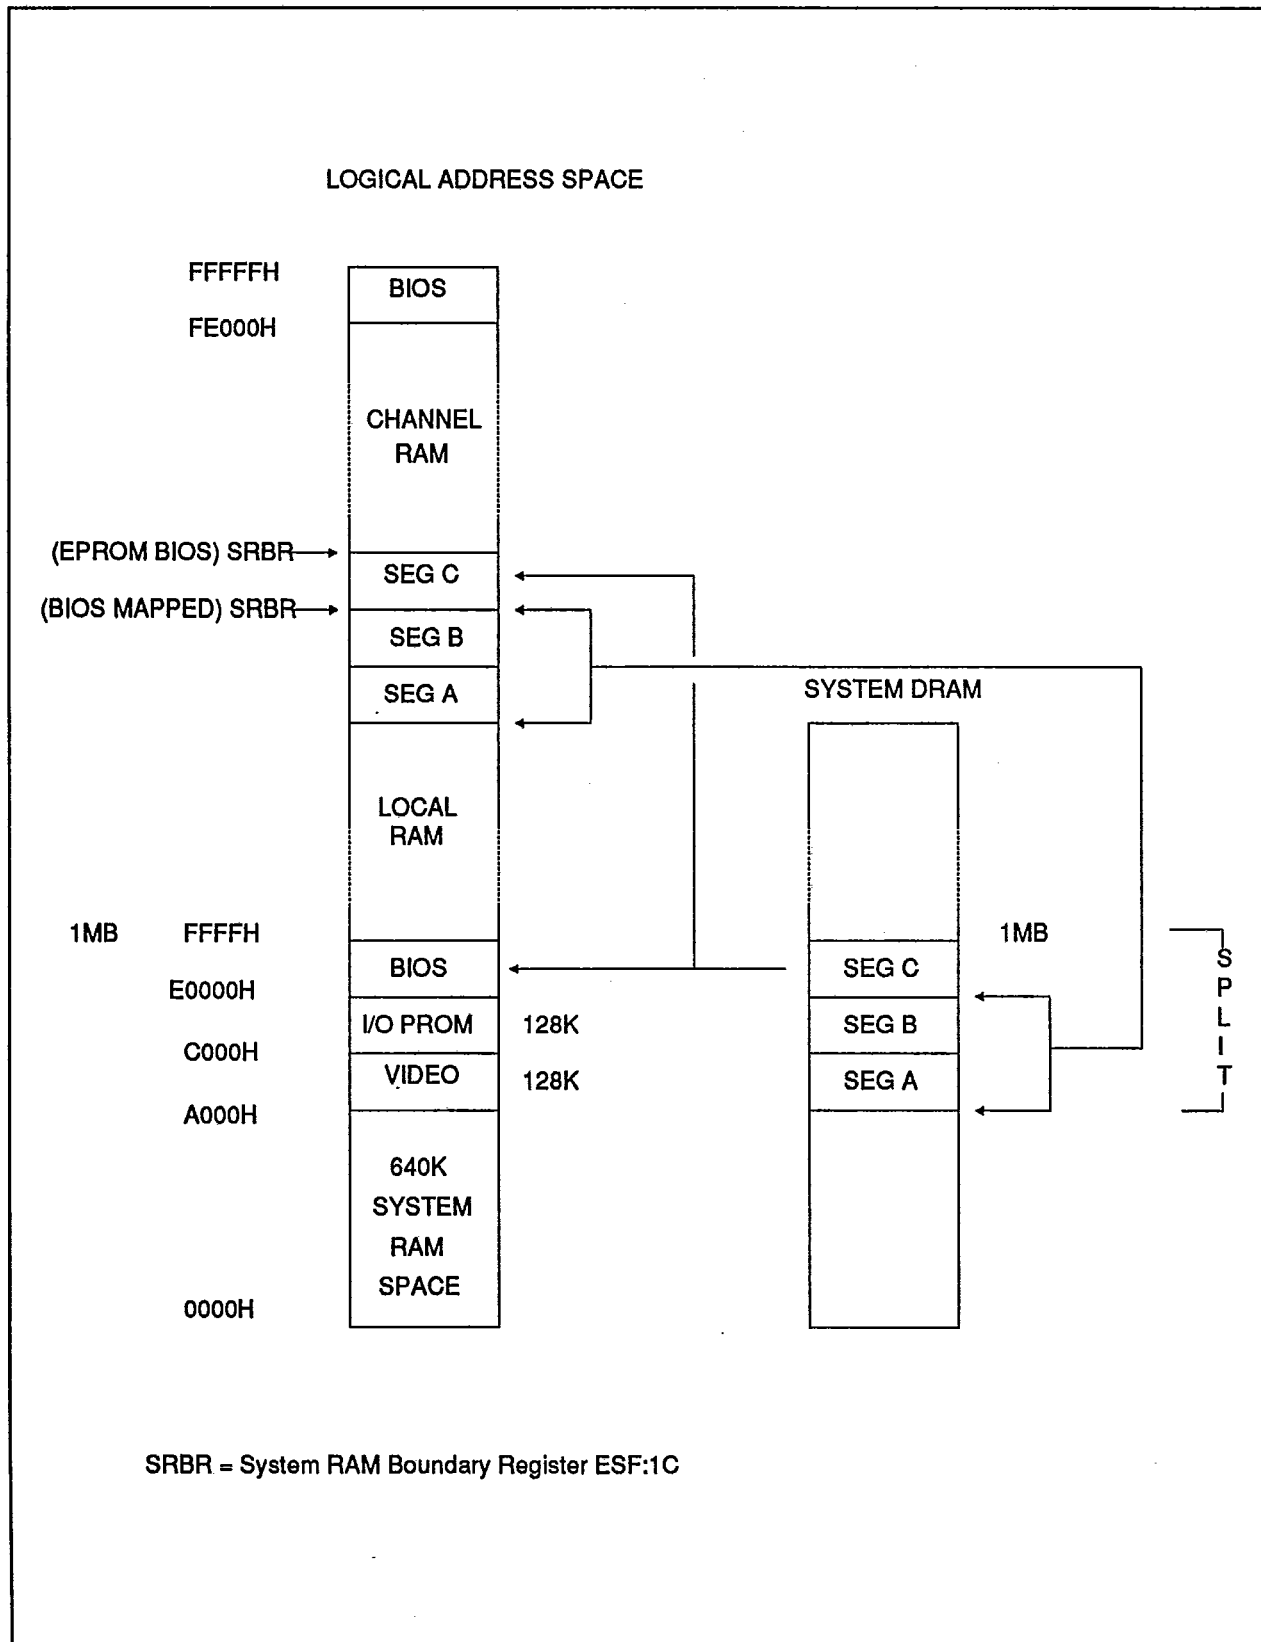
LOGICAL ADDRESS SPACE

FFFFFH
FE000H

BIOS

CHANNEL RAM

(EPROM BIOS) SRBR
SEG C
(BIOS MAPPED) SRBR
SEG B
SEG A

SYSTEM DRAM

LOCAL RAM

1MB FFFFH
E0000H
C000H
A000H
0000H

BIOS
I/O PROM 128K
VIDEO 128K
640K SYSTEM RAM SPACE

1MB
SEG C
SEG B
SEG A

SPLIT

SRBR = System RAM Boundary Register ESF:1C